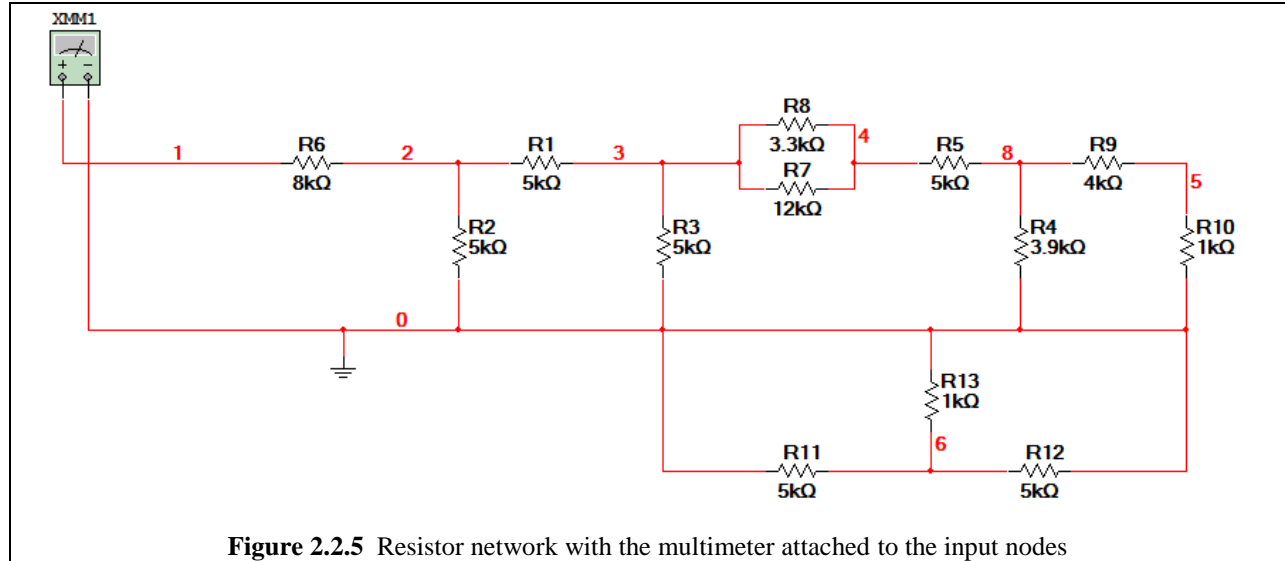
XMM1
+ −

1
R6
8kΩ
2
R1
5kΩ
3
R8
3.3kΩ
R7
12kΩ
4
R5
5kΩ
8
R9
4kΩ
5

R2
5kΩ
R3
5kΩ
R4
3.9kΩ
R10
1kΩ

0

R13
1kΩ
6
R11
5kΩ
R12
5kΩ

**Figure 2.2.5** Resistor network with the multimeter attached to the input nodes